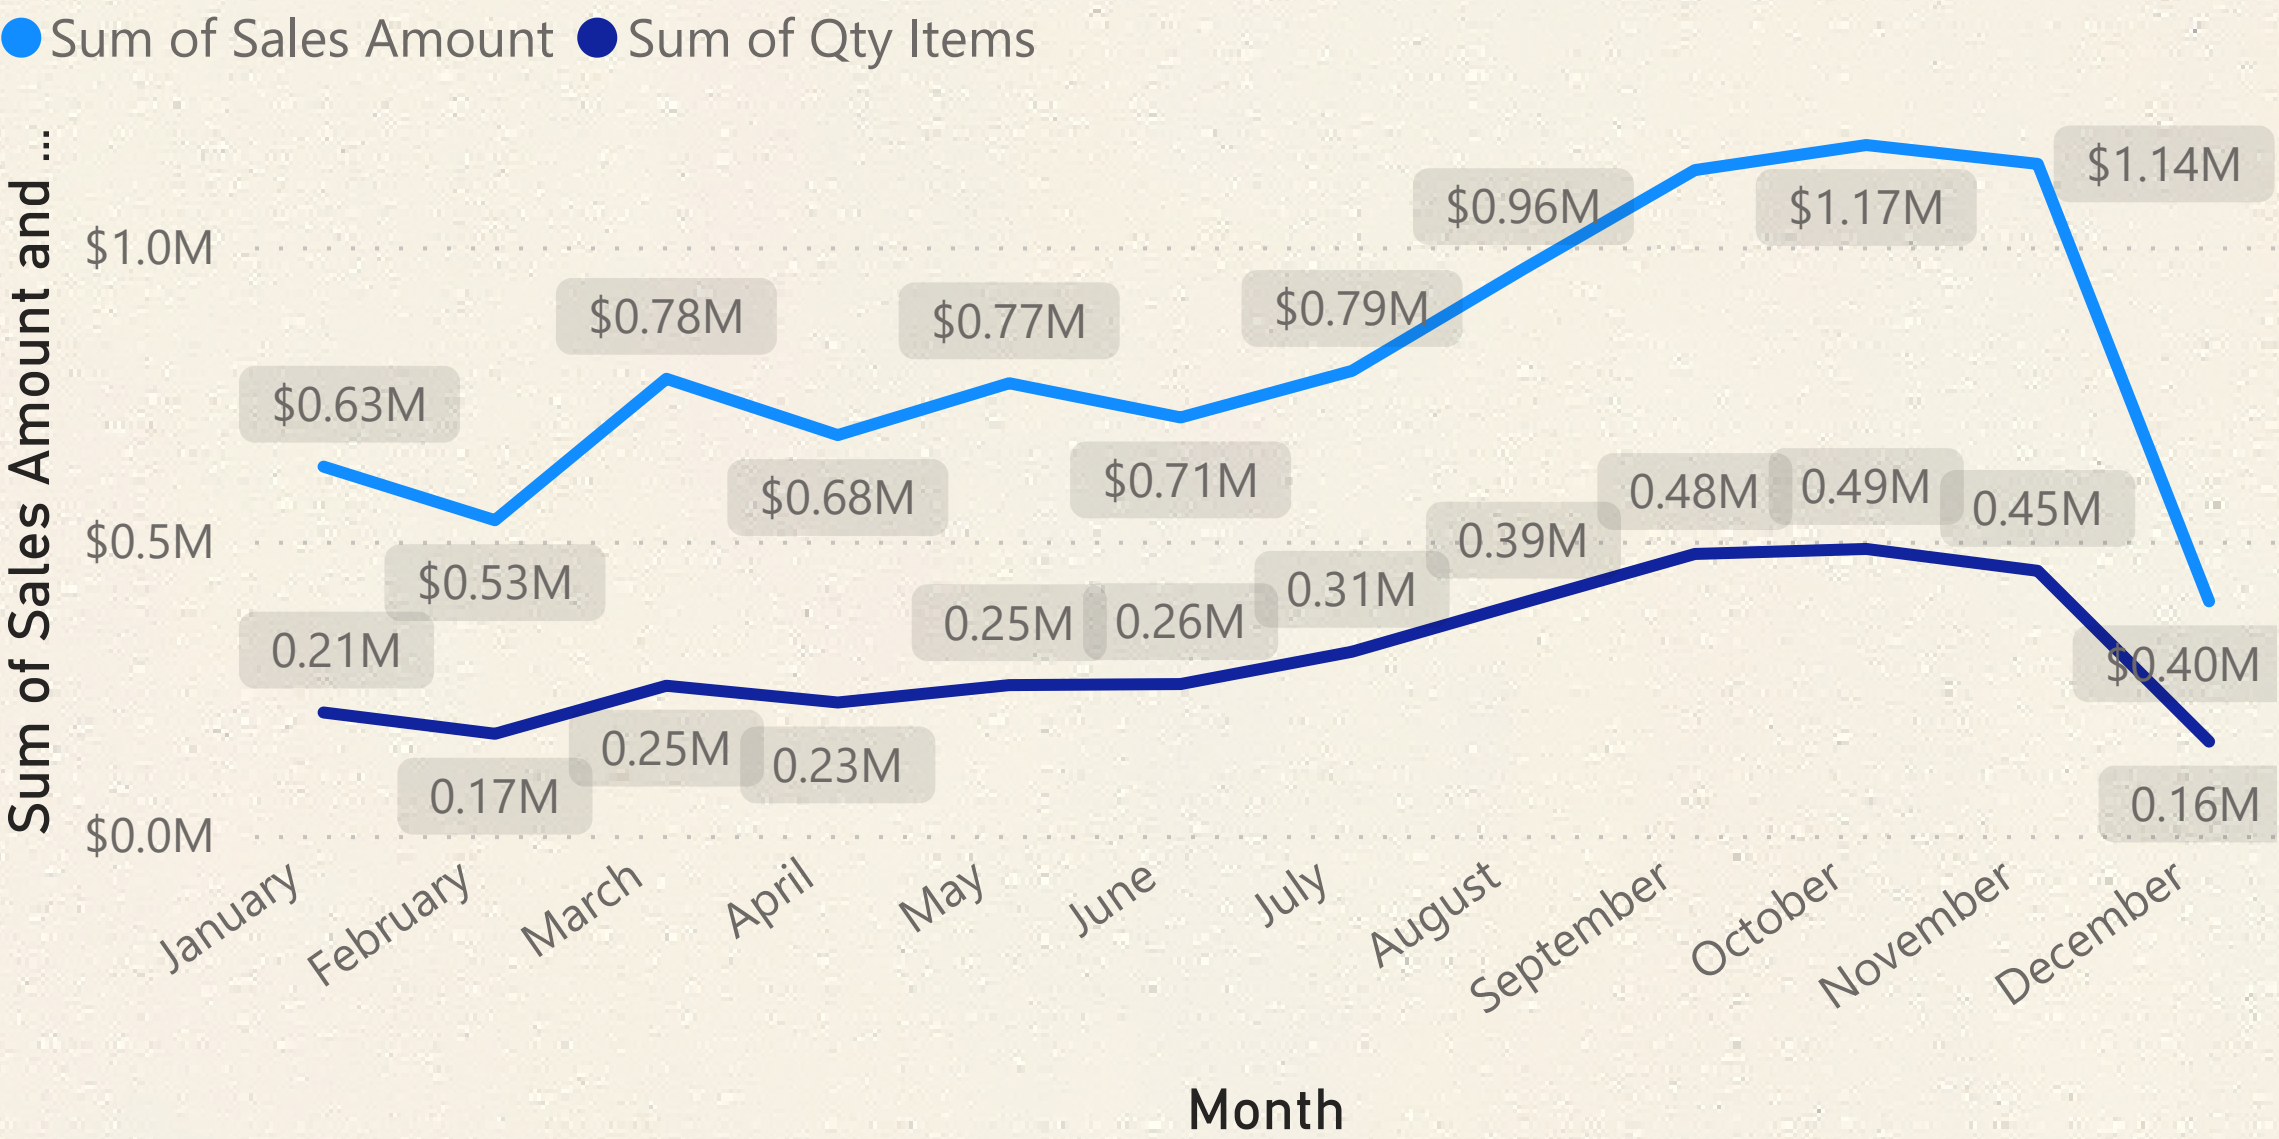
Sum of Sales Amount Sum of Qty Items

Sum of Sales Amount and ...

$1.0M
$0.5M
$0.0M

$0.63M
$0.53M
$0.78M
$0.68M
$0.77M
$0.71M
$0.79M
$0.96M
$1.17M
$1.14M
$0.40M

0.21M
0.17M
0.25M
0.23M
0.25M
0.26M
0.31M
0.39M
0.48M
0.49M
0.45M
0.16M

January
February
March
April
May
June
July
August
September
October
November
December

Month